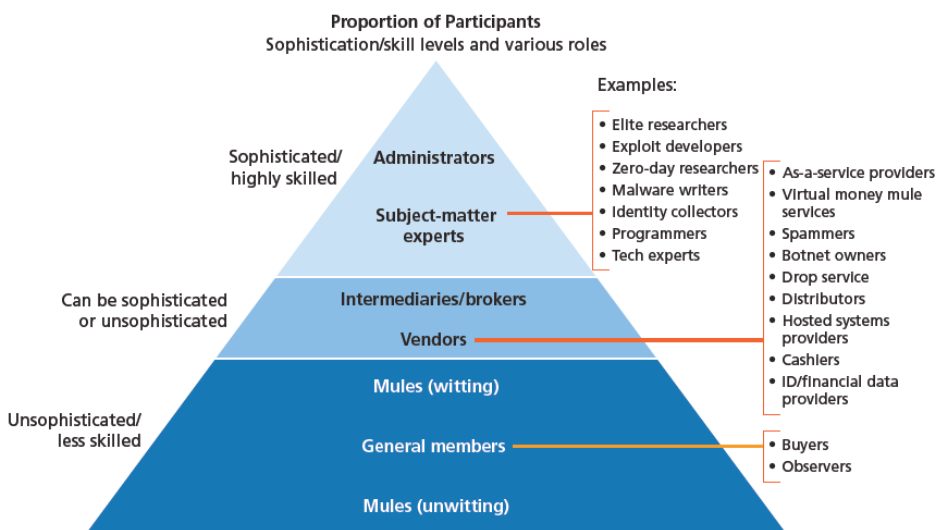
Proportion of Participants
Sophistication/skill levels and various roles

Examples:

Sophisticated/ highly skilled

Administrators

Subject-matter experts

• Elite researchers
• Exploit developers
• Zero-day researchers
• Malware writers
• Identity collectors
• Programmers
• Tech experts

Can be sophisticated or unsophisticated

Intermediaries/brokers

Vendors

• As-a-service providers
• Virtual money mule services
• Spammers
• Botnet owners
• Drop service
• Distributors
• Hosted systems providers
• Cashiers
• ID/financial data providers

Unsophisticated/ less skilled

Mules (witting)

General members

• Buyers
• Observers

Mules (unwitting)